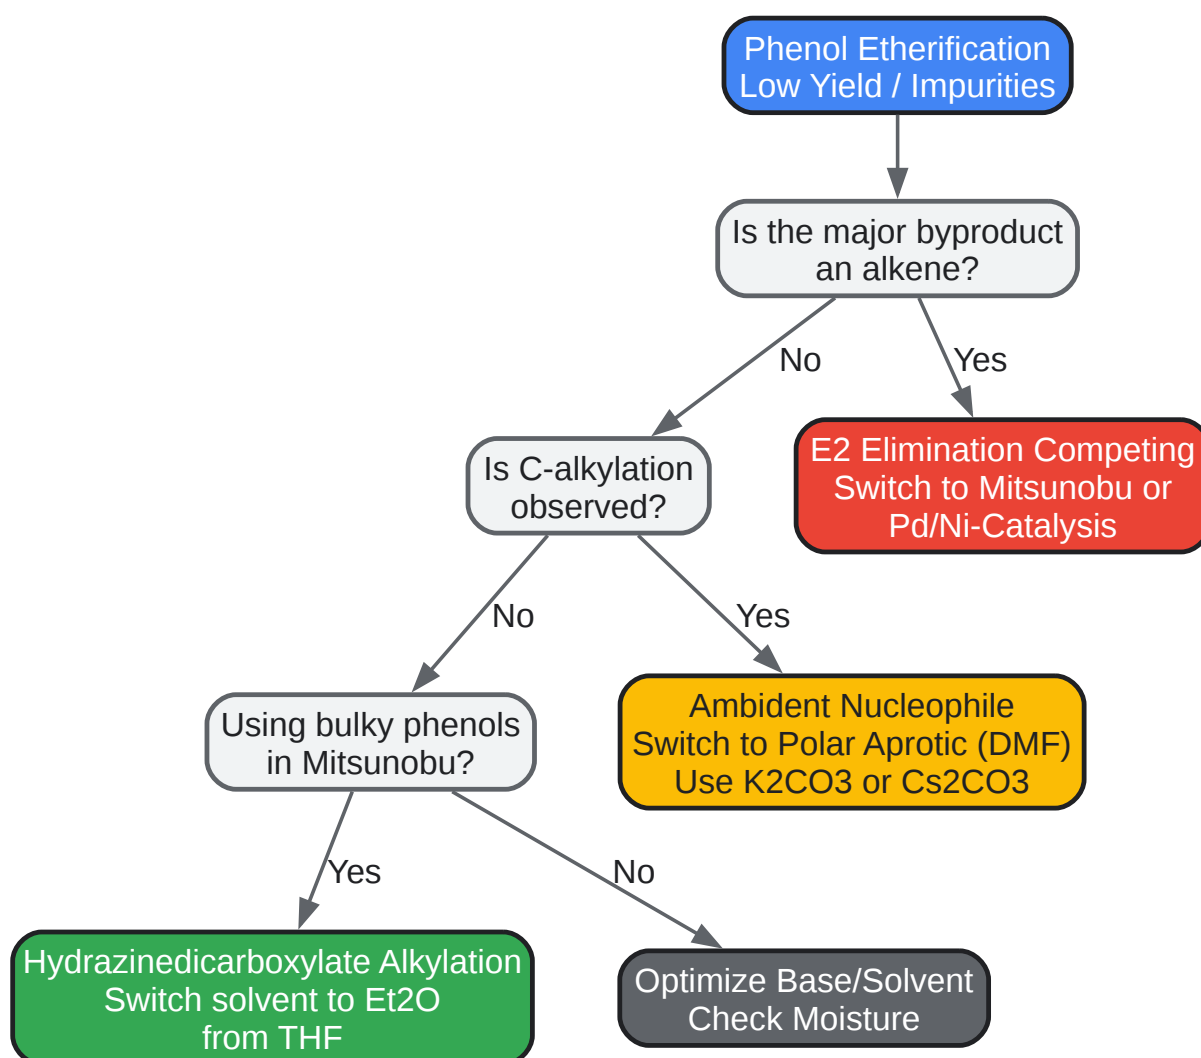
Phenol Etherification
Low Yield / Impurities

Is the major byproduct an alkene?

No

Yes

Is C-alkylation observed?

E2 Elimination Competing
Switch to Mitsunobu or Pd/Ni-Catalysis

No

Yes

Using bulky phenols in Mitsunobu?

Ambident Nucleophile
Switch to Polar Aprotic (DMF)
Use K2CO3 or Cs2CO3

Yes

No

Hydrazinedicarboxylate Alkylation
Switch solvent to Et2O from THF

Optimize Base/Solvent
Check Moisture